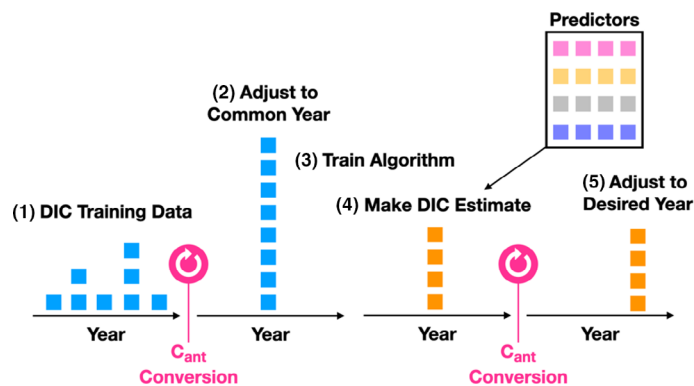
Predictors

(2) Adjust to Common Year

(3) Train Algorithm

(1) DIC Training Data

(4) Make DIC Estimate

(5) Adjust to Desired Year

Year

$C_{ant}$ Conversion

Year

Year

$C_{ant}$ Conversion

Year